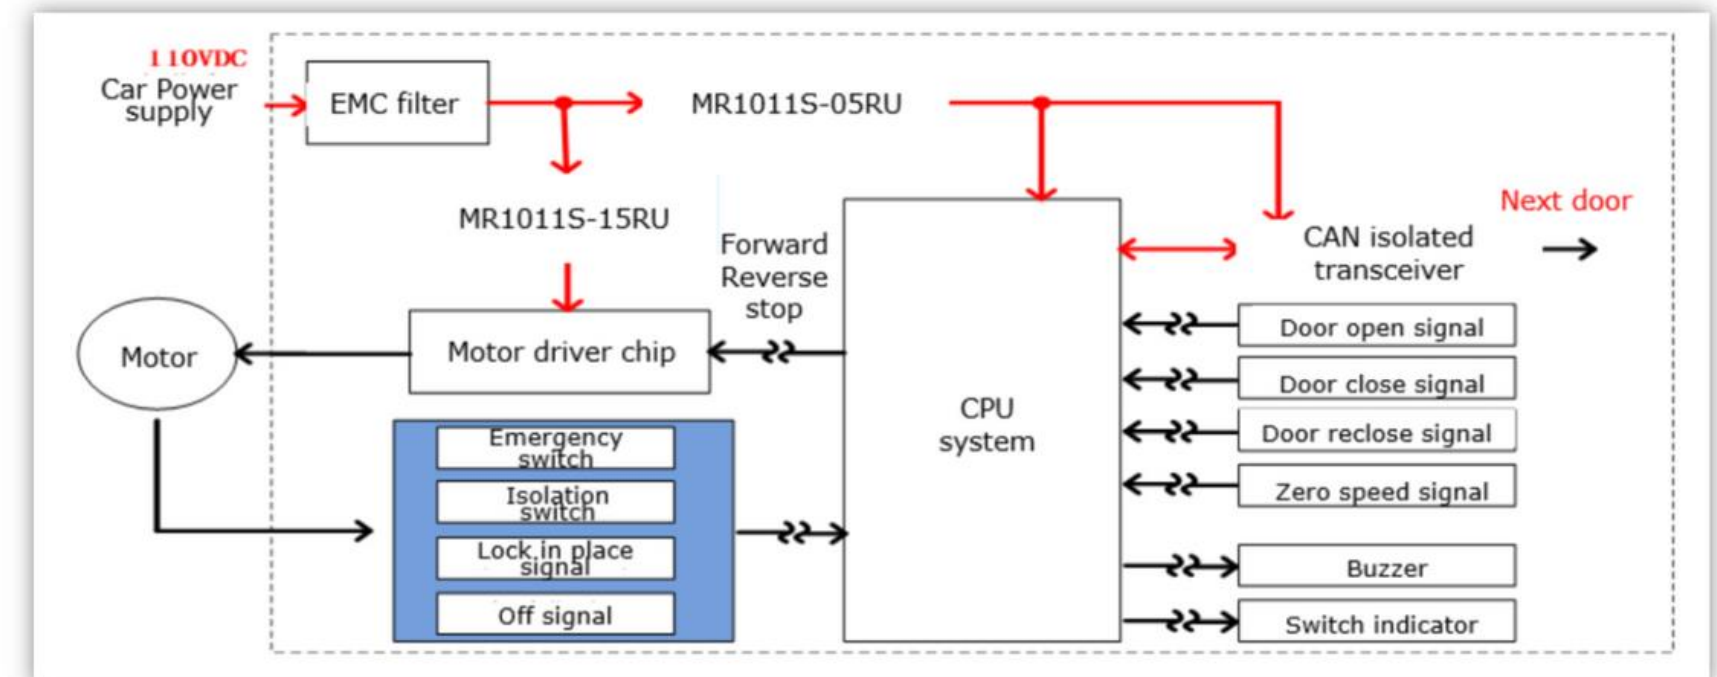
110VDC
Car Power supply

EMC filter

MR1011S-05RU

MR1011S-15RU

Next door

CAN isolated transceiver

Forward
Reverse
stop

CPU system

Motor

Motor driver chip

Emergency switch

Isolation switch

Lock in place signal

Off signal

Door open signal

Door close signal

Door reclose signal

Zero speed signal

Buzzer

Switch indicator